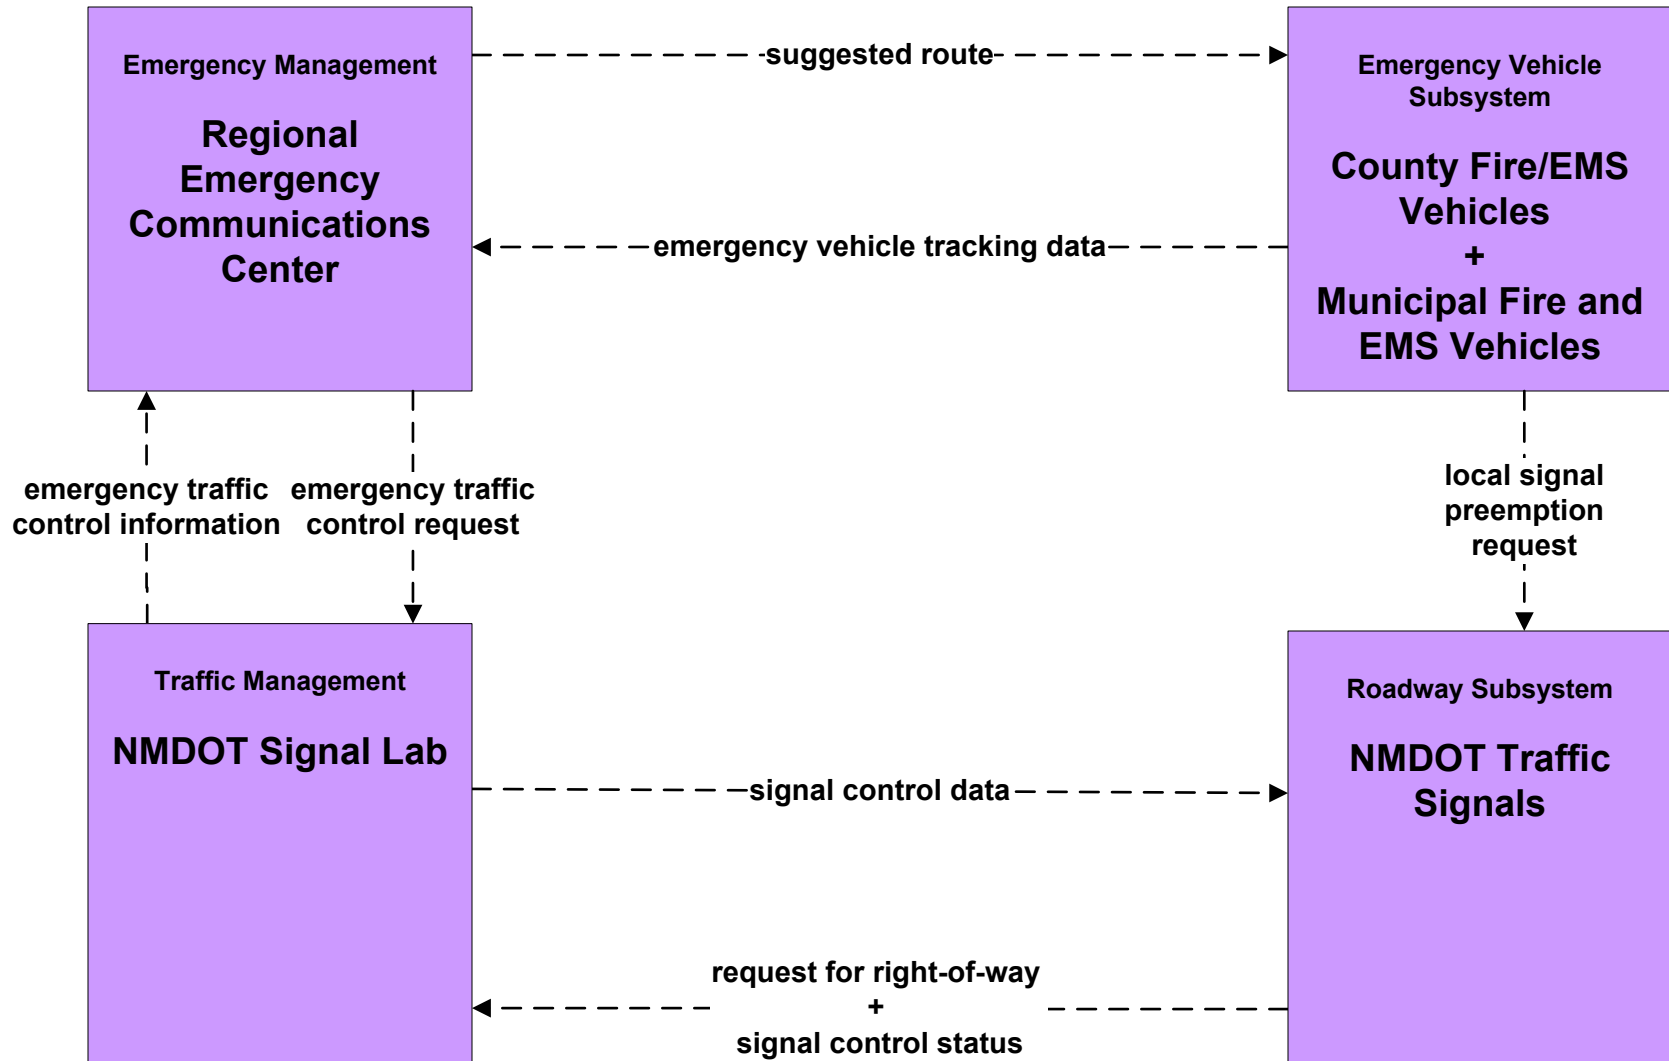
Emergency Management

Regional Emergency Communications Center

suggested route

Emergency Vehicle Subsystem

County Fire/EMS Vehicles
+
Municipal Fire and EMS Vehicles

emergency vehicle tracking data

emergency traffic control information

emergency traffic control request

local signal preemption request

Traffic Management

NMDOT Signal Lab

Roadway Subsystem

NMDOT Traffic Signals

signal control data

request for right-of-way
+
signal control status